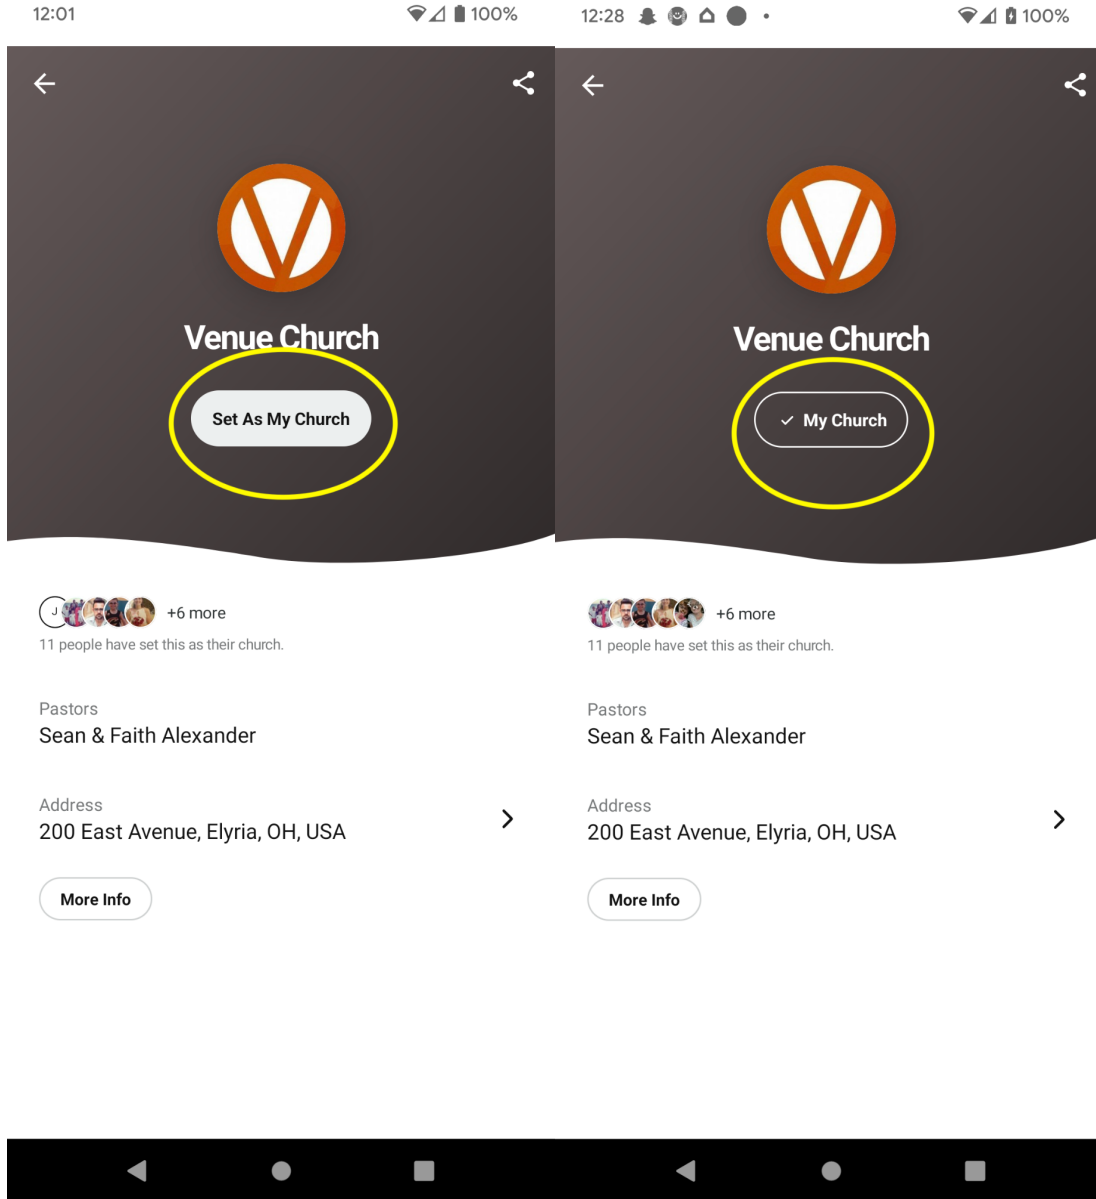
12:01

100%

Venue Church

Set As My Church

J

+6 more

11 people have set this as their church.

Pastors

Sean & Faith Alexander

Address

200 East Avenue, Elyria, OH, USA

More Info

12:28

100%

Venue Church

My Church

+6 more

11 people have set this as their church.

Pastors

Sean & Faith Alexander

Address

200 East Avenue, Elyria, OH, USA

More Info